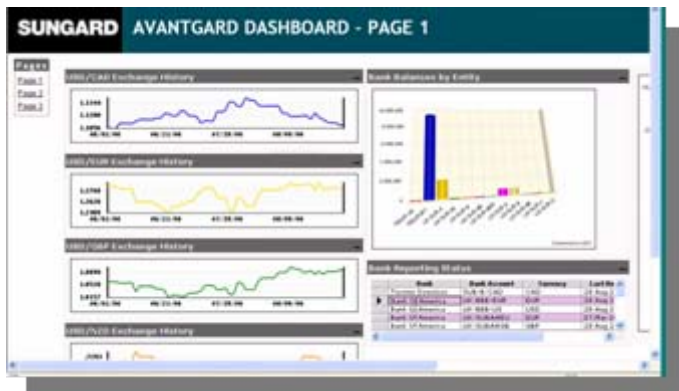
SUNGARD AVANTGARD DASHBOARD - PAGE 1

Pages
Page 1
Page 2
Page 3

USD/CAD Exchange History

USD/EUR Exchange History

USD/GBP Exchange History

USD/NZD Exchange History

Bank Balances by Entity

Bank Reporting Status

| Bank | Bank Account | Currency | Last Re |
|---|---|---|---|
| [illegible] | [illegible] | CAD | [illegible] |
| Bank Of America | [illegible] | EUR | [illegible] |
| Bank Of America | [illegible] | USD | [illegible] |
| Bank Of America | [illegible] | EUR | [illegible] |
| Bank Of America | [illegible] | GBP | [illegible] |